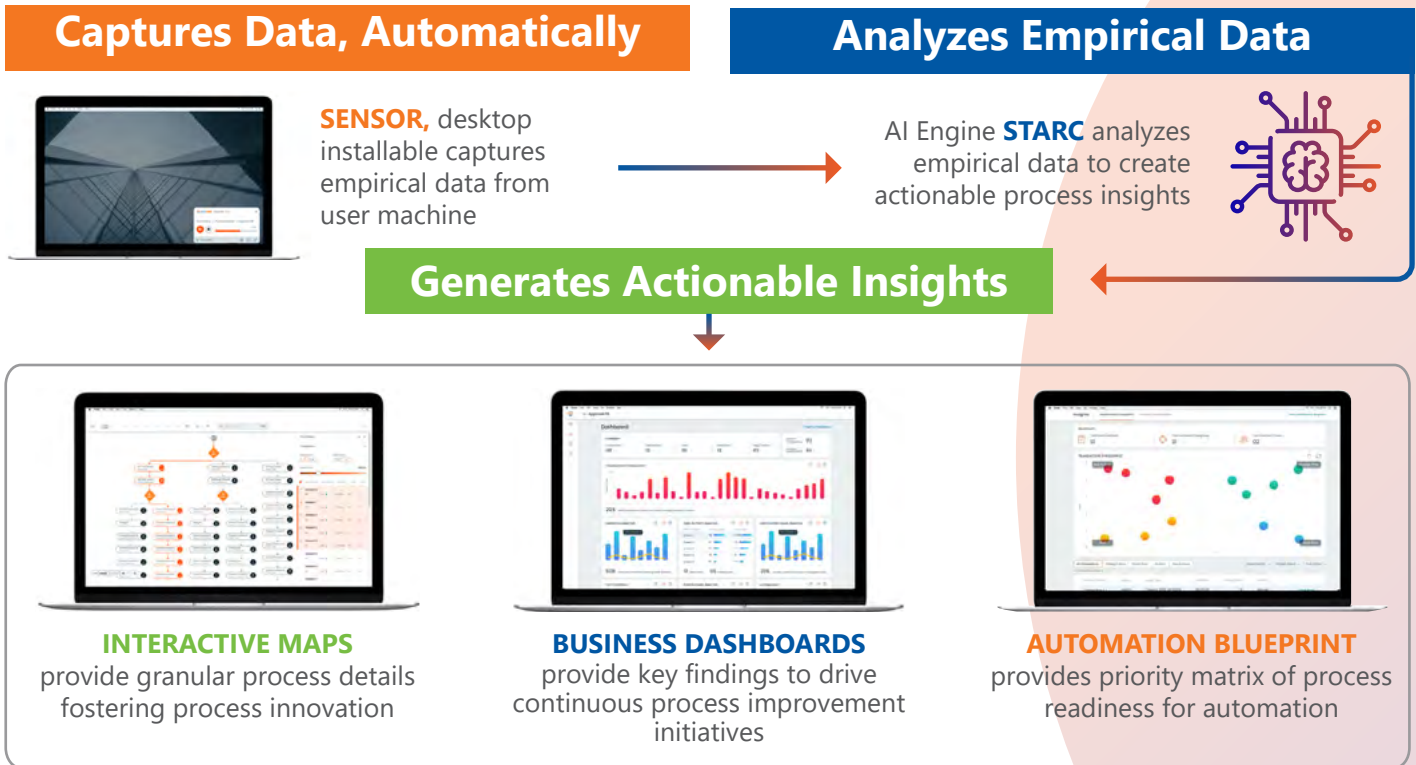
Captures Data, Automatically

Analyzes Empirical Data

SENSOR, desktop installable captures empirical data from user machine

AI Engine STARC analyzes empirical data to create actionable process insights

Generates Actionable Insights

INTERACTIVE MAPS
provide granular process details fostering process innovation

BUSINESS DASHBOARDS
provide key findings to drive continuous process improvement initiatives

AUTOMATION BLUEPRINT
provides priority matrix of process readiness for automation